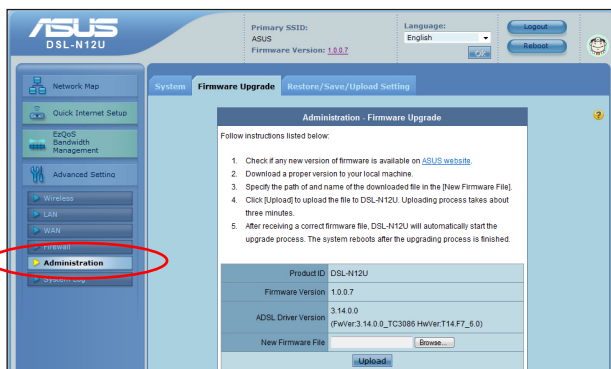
ASUS
DSL-N12U

Primary SSID:
ASUS
Firmware Version: 1.0.0.7

Language:
English

Logout
Reboot

Network Map
Quick Internet Setup
EzQoS Bandwidth Management
Advanced Setting
Wireless
LAN
WAN
Firewall
Administration
System Log

System
Firmware Upgrade
Restore/Save/Upload Setting

Administration - Firmware Upgrade

Follow instructions listed below:

1. Check if any new version of firmware is available on ASUS website.
2. Download a proper version to your local machine.
3. Specify the path of and name of the downloaded file in the [New Firmware File].
4. Click [Upload] to upload the file to DSL-N12U. Uploading process takes about three minutes.
5. After receiving a correct firmware file, DSL-N12U will automatically start the upgrade process. The system reboots after the upgrading process is finished.

| | |
|---|---|
| Product ID | DSL-N12U |
| Firmware Version | 1.0.0.7 |
| ADSL Driver Version | 3.14.0.0 (FwVer:3.14.0.0_TC3086 HwVer:T14.F7_6.0) |
| New Firmware File | Browse... |

Upload